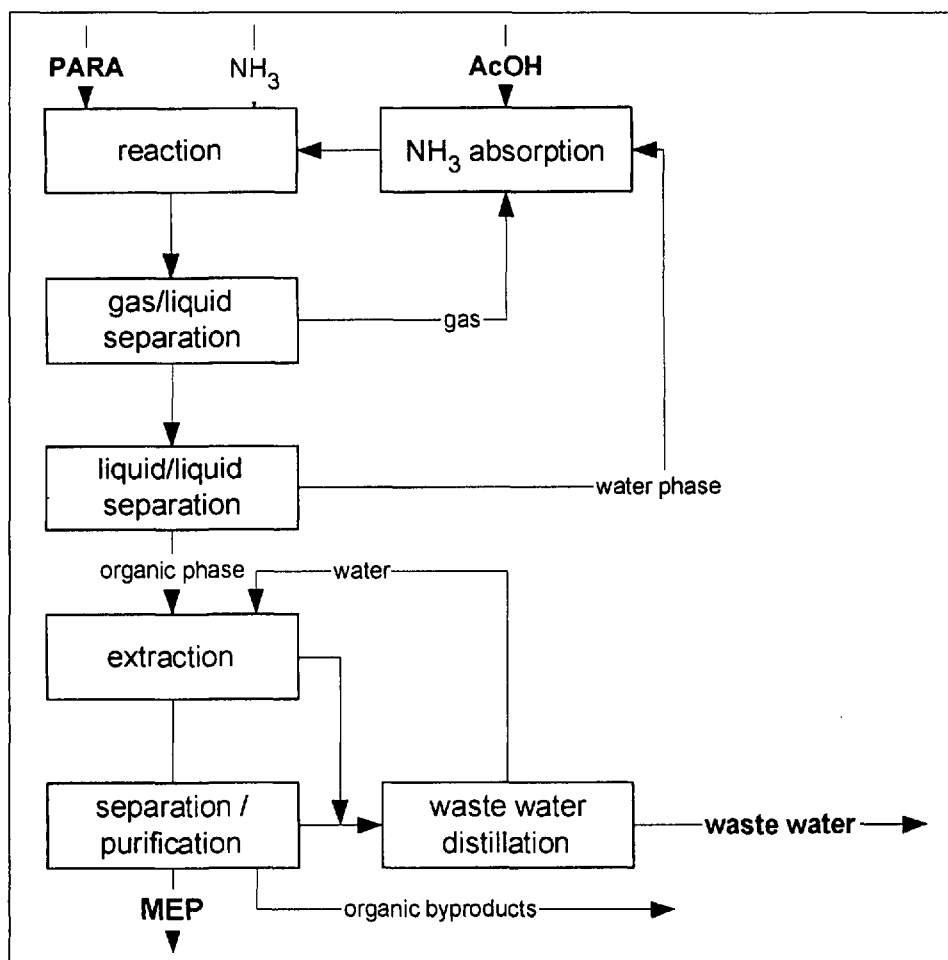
PARA

$NH_3$

AcOH

reaction

$NH_3$ absorption

gas/liquid separation

gas

liquid/liquid separation

water phase

organic phase

water

extraction

separation / purification

waste water distillation

waste water

MEP

organic byproducts